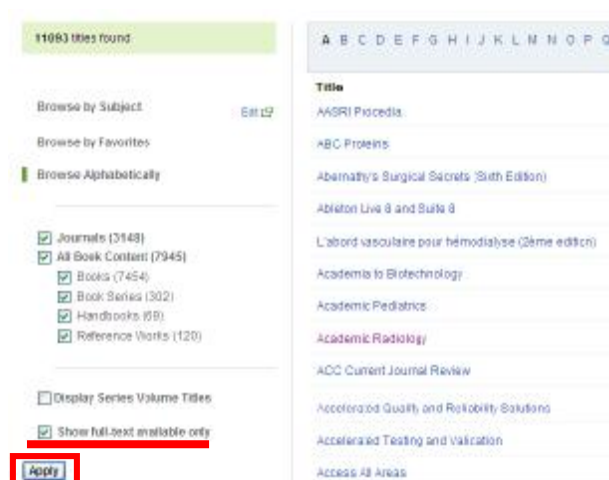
11093 titles found

Browse by Subject

Edit

Browse by Favorites

Browse Alphabetically

Journals (3148)

All Book Content (7945)

Books (7454)

Book Series (302)

Handbooks (69)

Reference Works (120)

Display Series Volume Titles

Show full-text available only

Apply

A B C D E F G H I J K L M N O P Q

Title

AASRI Procedia

ABC Proteins

Abernathy's Surgical Secrets (Sixth Edition)

Ableton Live 8 and Suite 8

L'abord vasculaire pour hémodialyse (2ème edition)

Academia to Biotechnology

Academic Pediatrics

Academic Radiology

ACC Current Journal Review

Accelerated Quality and Reliability Solutions

Accelerated Testing and Validation

Access All Areas